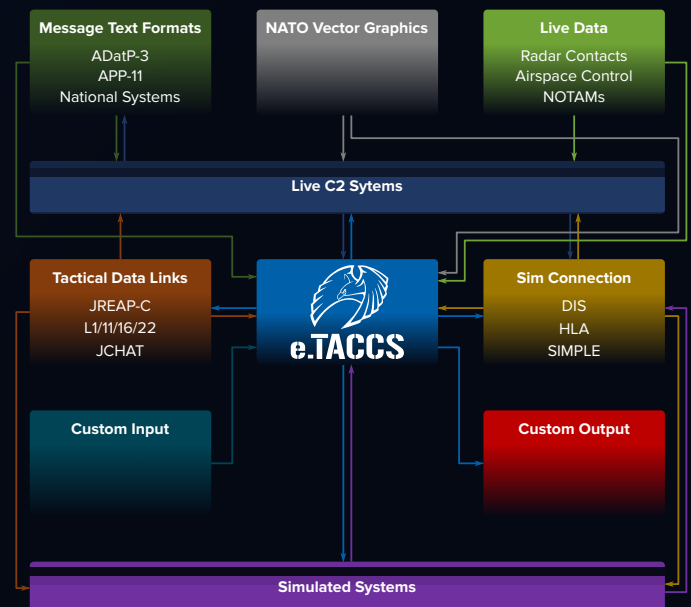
Message Text Formats
ADatP-3
APP-11
National Systems

NATO Vector Graphics

Live Data
Radar Contacts
Airspace Control
NOTAMs

Live C2 Sytems

Tactical Data Links
JREAP-C
L1/11/16/22
JCHAT

e.TACCS

Sim Connection
DIS
HLA
SIMPLE

Custom Input

Custom Output

Simulated Systems